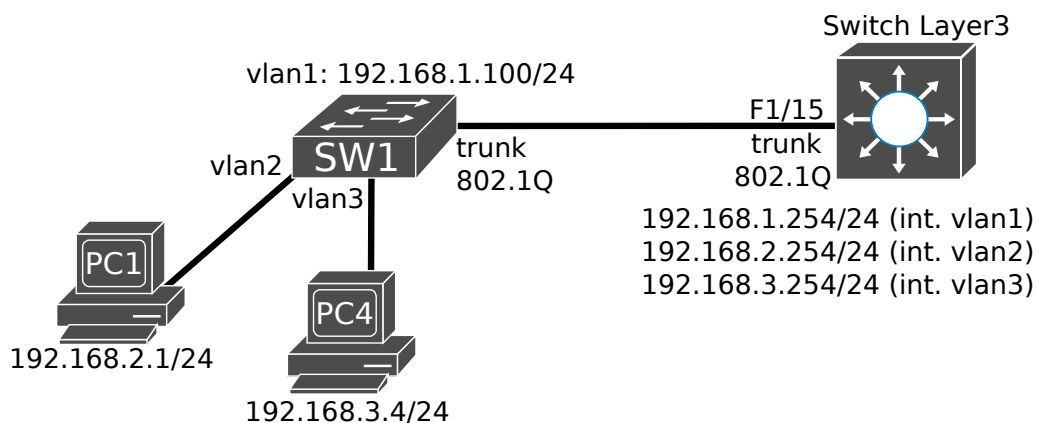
Switch Layer3

vlan1: 192.168.1.100/24

SW1

vlan2

vlan3

trunk
802.1Q

F1/15
trunk
802.1Q

192.168.1.254/24 (int. vlan1)
192.168.2.254/24 (int. vlan2)
192.168.3.254/24 (int. vlan3)

PC1

192.168.2.1/24

PC4

192.168.3.4/24